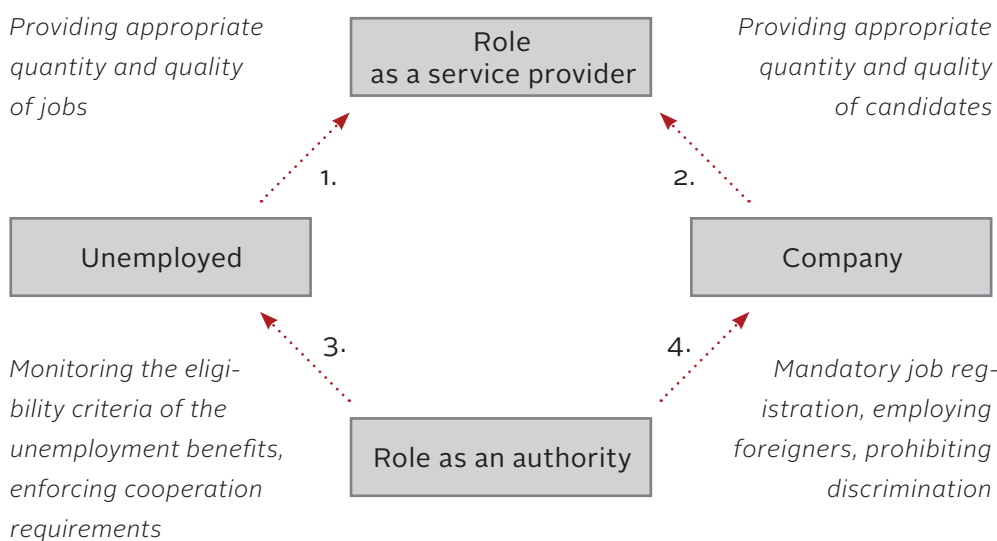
Providing appropriate quantity and quality of jobs

Role as a service provider

Providing appropriate quantity and quality of candidates

1.

2.

Unemployed

Company

3.

4.

Monitoring the eligibility criteria of the unemployment benefits, enforcing cooperation requirements

Role as an authority

Mandatory job registration, employing foreigners, prohibiting discrimination